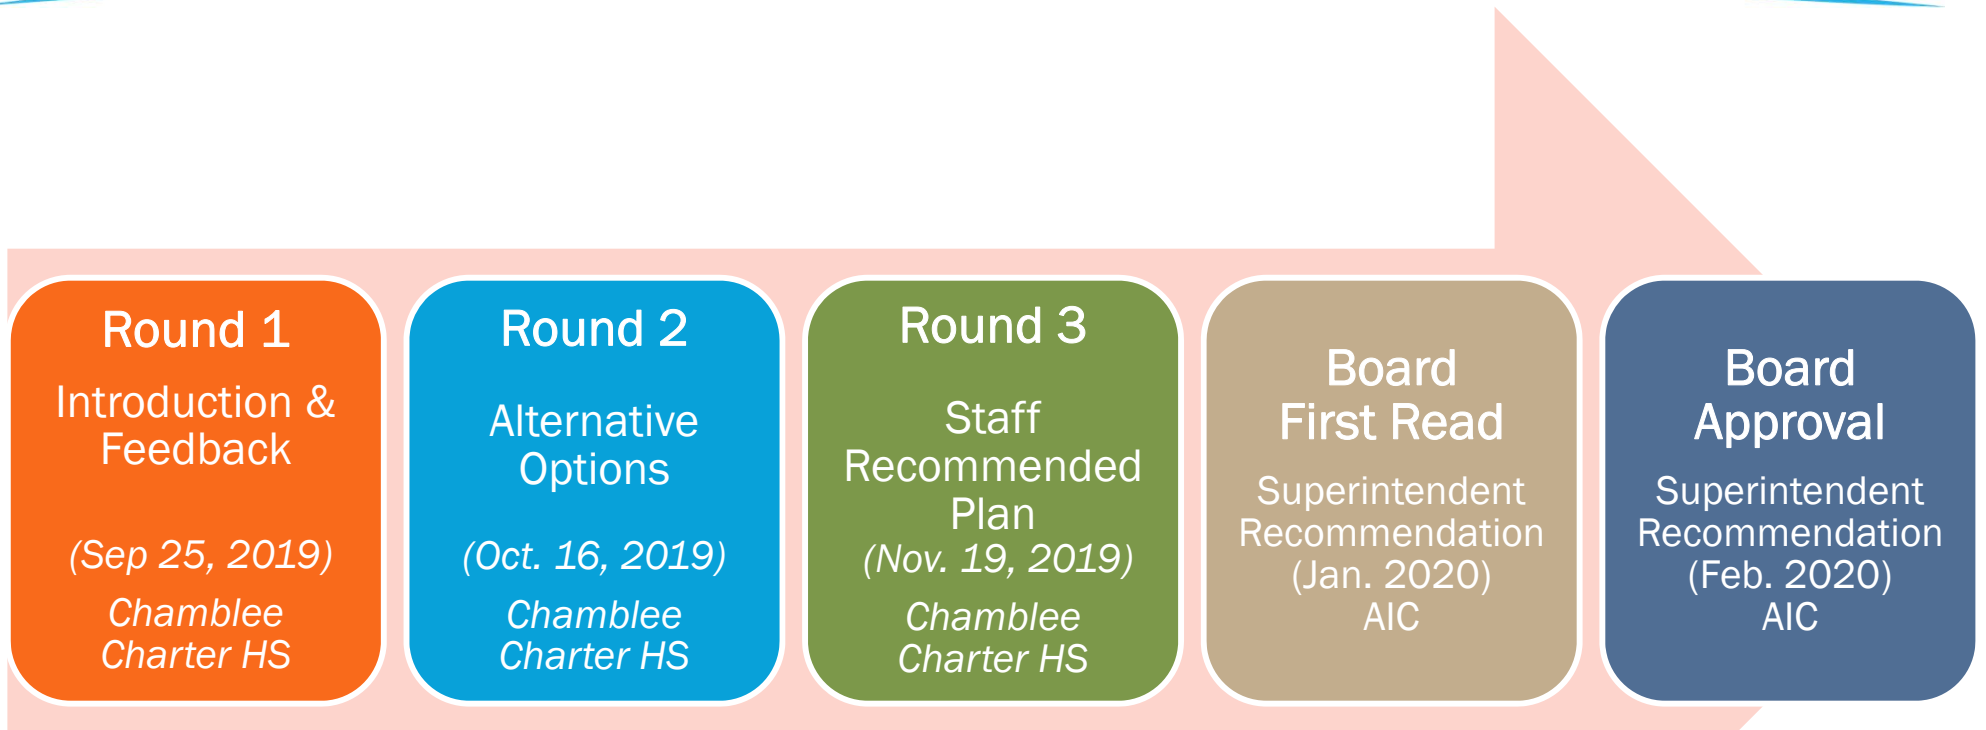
Round 1

Introduction & Feedback

(Sep 25, 2019)

Chamblee Charter HS

Round 2

Alternative Options

(Oct. 16, 2019)

Chamblee Charter HS

Round 3

Staff Recommended Plan

(Nov. 19, 2019)

Chamblee Charter HS

Board First Read

Superintendent Recommendation (Jan. 2020) AIC

Board Approval

Superintendent Recommendation (Feb. 2020) AIC